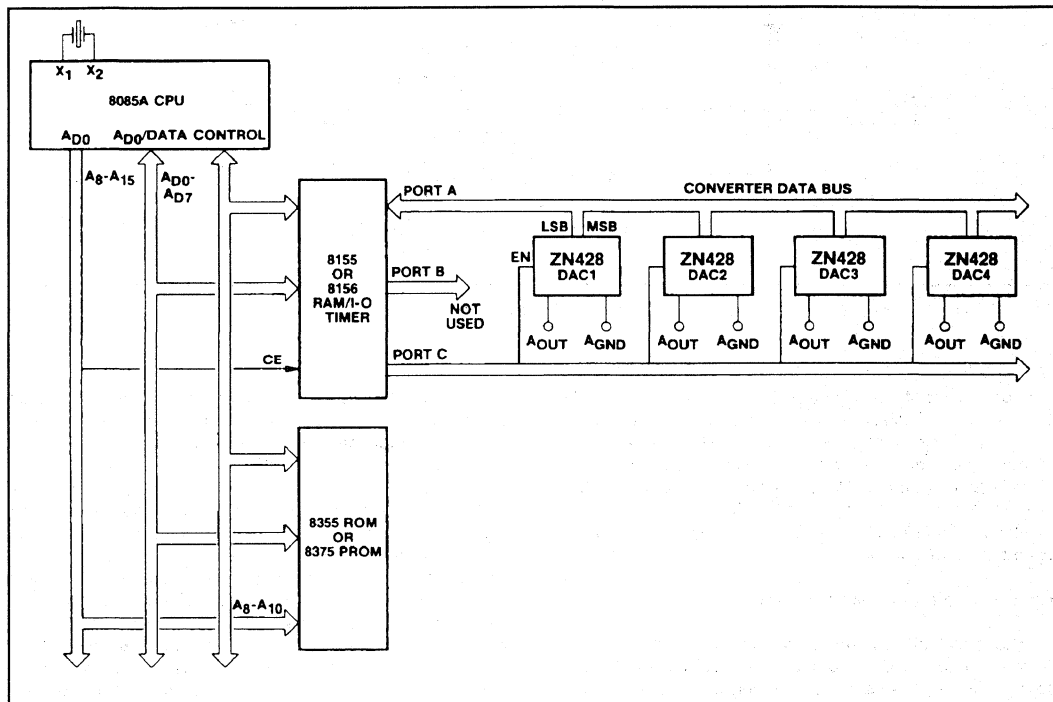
$X_1$ $X_2$

8085A CPU

$A_{D0}$ $A_{D0}$/DATA CONTROL

$A_8$-$A_{15}$

$A_{D0}$-$A_{D7}$

8155 OR 8156 RAM/I-O TIMER

PORT A

CONVERTER DATA BUS

LSB MSB

EN

ZN428 DAC1

ZN428 DAC2

ZN428 DAC3

ZN428 DAC4

PORT B

NOT USED

$A_{OUT}$ $A_{GND}$

$A_{OUT}$ $A_{GND}$

$A_{OUT}$ $A_{GND}$

$A_{OUT}$ $A_{GND}$

CE

PORT C

8355 ROM OR 8375 PROM

$A_8$-$A_{10}$